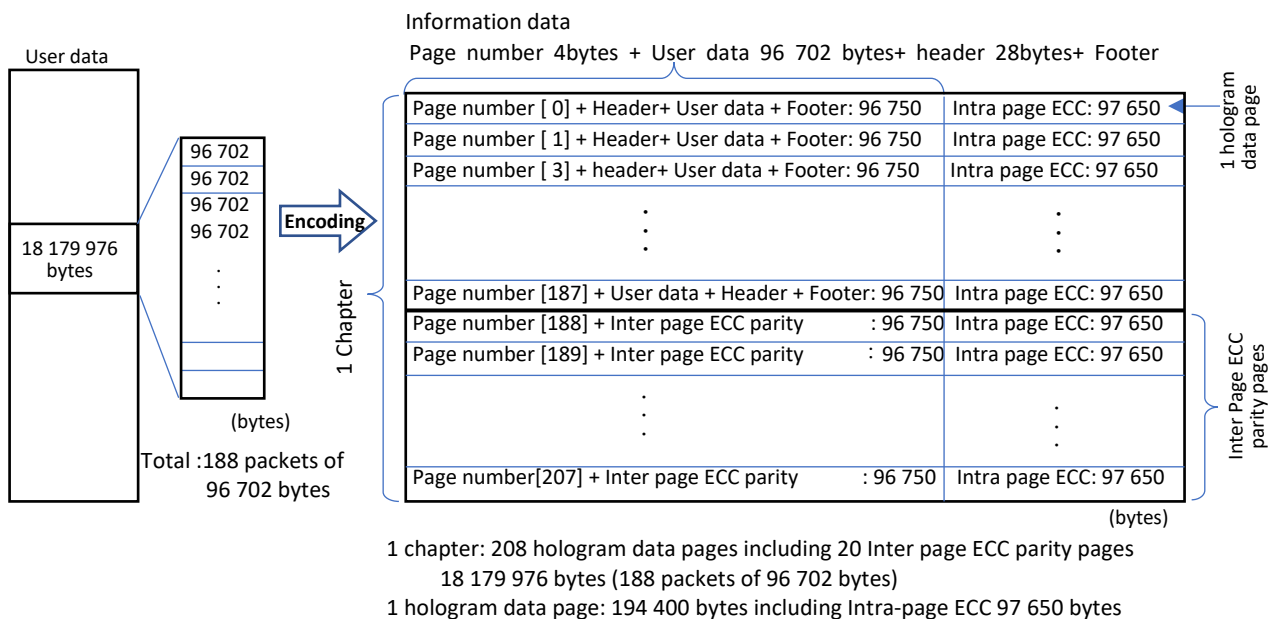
Information data

Page number 4bytes + User data 96 702 bytes+ header 28bytes+ Footer

User data

18 179 976 bytes

96 702
96 702
96 702
96 702
.
.
.

(bytes)

Total :188 packets of 96 702 bytes

Encoding

1 Chapter

| | |
|---|---|
| Page number [ 0] + Header+ User data + Footer: 96 750 | Intra page ECC: 97 650 |
| Page number [ 1] + Header+ User data + Footer: 96 750 | Intra page ECC: 97 650 |
| Page number [ 3] + header+ User data + Footer: 96 750 | Intra page ECC: 97 650 |
| . . . | . . . |
| Page number [187] + User data + Header + Footer: 96 750 | Intra page ECC: 97 650 |
| Page number [188] + Inter page ECC parity : 96 750 | Intra page ECC: 97 650 |
| Page number [189] + Inter page ECC parity : 96 750 | Intra page ECC: 97 650 |
| . . . | . . . |
| Page number[207] + Inter page ECC parity : 96 750 | Intra page ECC: 97 650 |

1 hologram data page

Inter Page ECC parity pages

(bytes)

1 chapter: 208 hologram data pages including 20 Inter page ECC parity pages
18 179 976 bytes (188 packets of 96 702 bytes)
1 hologram data page: 194 400 bytes including Intra-page ECC 97 650 bytes